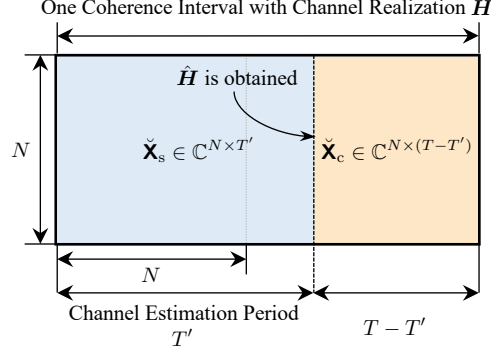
One Coherence Interval with Channel Realization $\boldsymbol{H}$

$\hat{\boldsymbol{H}}$ is obtained

$N$

$\breve{\mathbf{X}}_{\mathrm{s}} \in \mathbb{C}^{N \times T'}$

$\breve{\mathbf{X}}_{\mathrm{c}} \in \mathbb{C}^{N \times (T-T')}$

$N$

Channel Estimation Period $T'$

$T - T'$